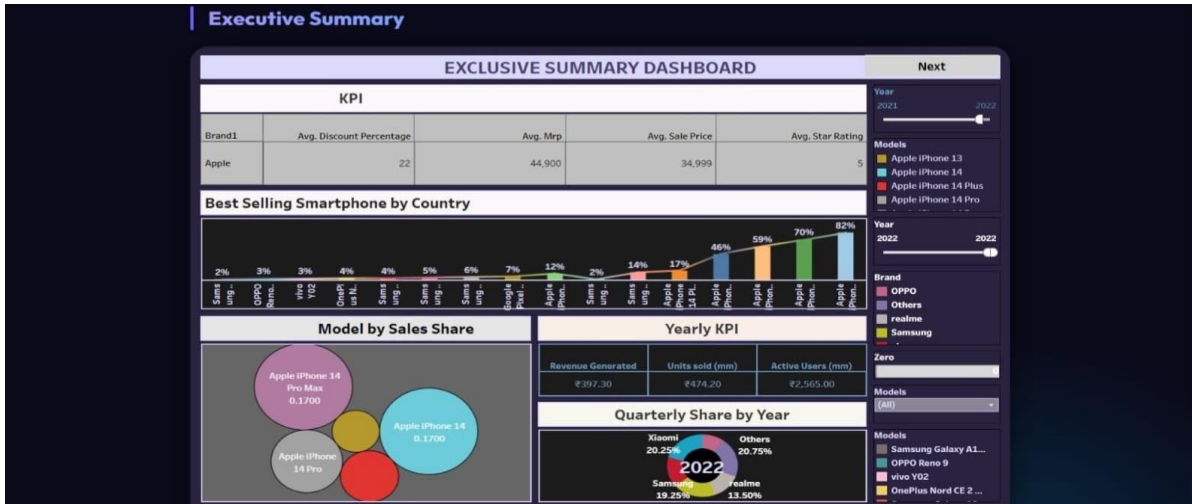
Executive Summary

EXCLUSIVE SUMMARY DASHBOARD

Next

KPI

| Brand1 | Avg. Discount Percentage | Avg. Mrp | Avg. Sale Price | Avg. Star Rating |
|---|---|---|---|---|
| Apple | 22 | 44,900 | 34,999 | 5 |

Best Selling Smartphone by Country

2% 3% 3% 4% 4% 5% 6% 7% 12% 2% 14% 17% 46% 59% 70% 82%

Samsung .. OPPO Reno.. vivo Y02 OnePlus N.. Samsung.. Samsung.. Samsung.. Google Pixel.. Apple iPhon.. Samsung.. Samsung.. Apple iPhone 14 Pl.. Apple iPhon.. Apple iPhon.. Apple iPhon.. Apple iPhon..

Year
2021 2022

Models
Apple iPhone 13
Apple iPhone 14
Apple iPhone 14 Plus
Apple iPhone 14 Pro

Year
2022 2022

Brand
OPPO
Others
realme
Samsung

Zero

Models
(All)

Models
Samsung Galaxy A1...
OPPO Reno 9
vivo Y02
OnePlus Nord CE 2 ...

Model by Sales Share

Apple iPhone 14 Pro Max 0.1700

Apple iPhone 14 0.1700

Apple iPhone 14 Pro

Yearly KPI

| Revenue Generated | Units sold (mm) | Active Users (mm) |
|---|---|---|
| ₹397.30 | ₹474.20 | ₹2,565.00 |

Quarterly Share by Year

Xiaomi 20.25%
Others 20.75%
2022
Samsung 19.25%
realme 13.50%